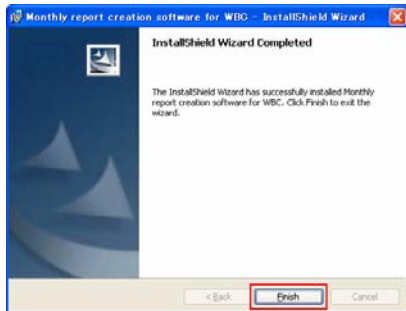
Monthly report creation software for WBC - InstallShield Wizard

InstallShield Wizard Completed

The InstallShield Wizard has successfully installed Monthly report creation software for WBC. Click Finish to exit the wizard.

< Back

Finish

Cancel